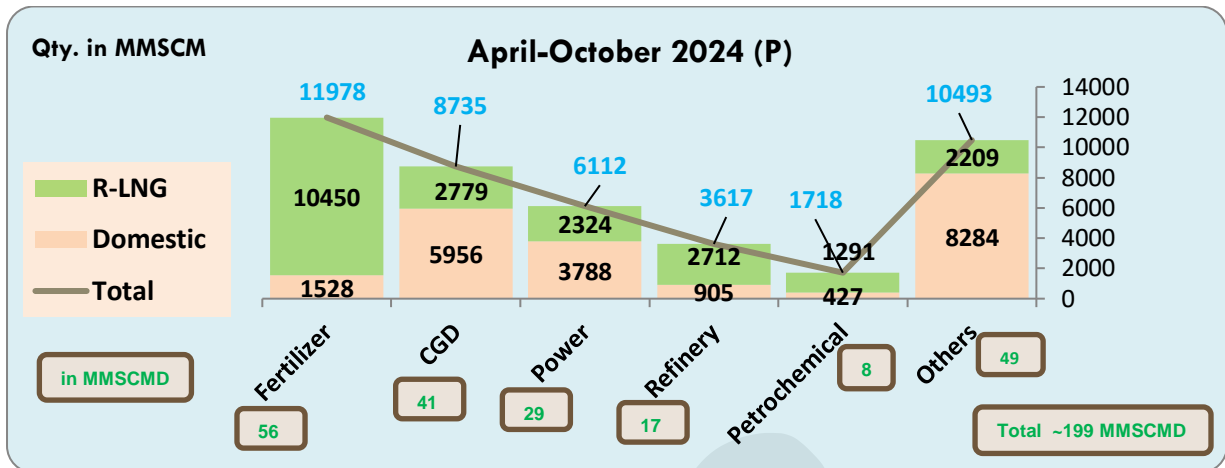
Qty. in MMSCM

April-October 2024 (P)

R-LNG
Domestic
Total

| | Fertilizer | CGD | Power | Refinery | Petrochemical | Others |
|---|---|---|---|---|---|---|
| Total | 11978 | 8735 | 6112 | 3617 | 1718 | 10493 |
| R-LNG | 10450 | 2779 | 2324 | 2712 | 1291 | 2209 |
| Domestic | 1528 | 5956 | 3788 | 905 | 427 | 8284 |

14000
12000
10000
8000
6000
4000
2000
0

in MMSCMD

56
41
29
17
8
49

Total ~199 MMSCMD